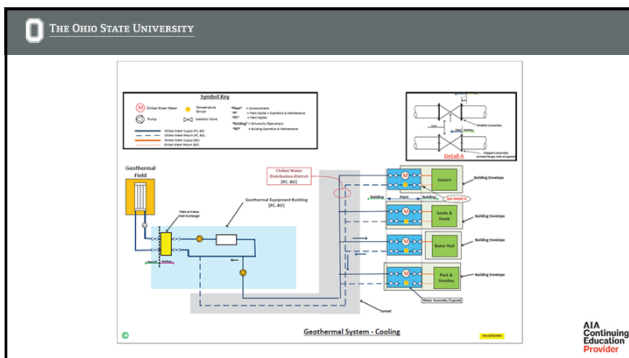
THE OHIO STATE UNIVERSITY

Symbol Key

Chilled Water Meter

Temperature Sensor

Pump

Isolation Valve

"Plant" = Concessionaire

"P" = Plant System Operation & Maintenance

"Building" = University Operations

"BO" = Building Operation & Maintenance

Chilled Water Supply (PC, BC)

Chilled Water Return (PC, BC)

Chilled Water Supply (BO)

Chilled Water Return (BO)

Detail A

Geothermal Field

Plate & Frame Heat Exchanger

Geothermal Equipment Building (PC, BC)

Chilled Water Distribution District (PC, BC)

See Detail A

Building

Plant

Building

Siebert

Building Envelope

Smith & Steeb

Building Envelope

Baker East

Building Envelope

Park & Stradley

Building Envelope

Meter Assembly (Typical)

Tunnel

Geothermal System - Cooling

AIA Continuing Education Provider